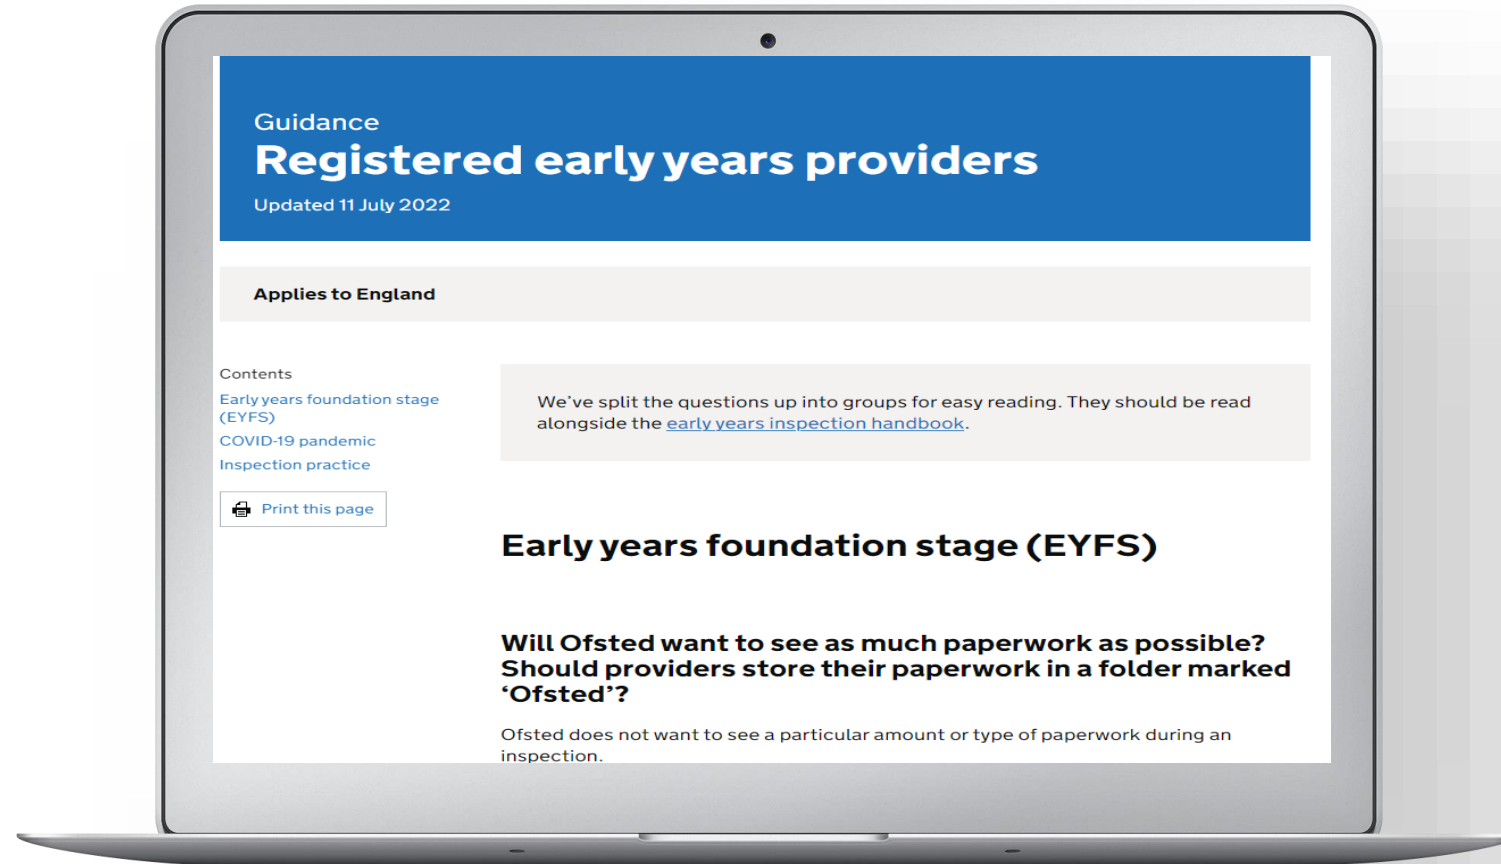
Guidance

Registered early years providers

Updated 11 July 2022

Applies to England

Contents

Early years foundation stage (EYFS)

COVID-19 pandemic

Inspection practice

Print this page

We've split the questions up into groups for easy reading. They should be read alongside the early years inspection handbook.

Early years foundation stage (EYFS)

Will Ofsted want to see as much paperwork as possible? Should providers store their paperwork in a folder marked 'Ofsted'?

Ofsted does not want to see a particular amount or type of paperwork during an inspection.